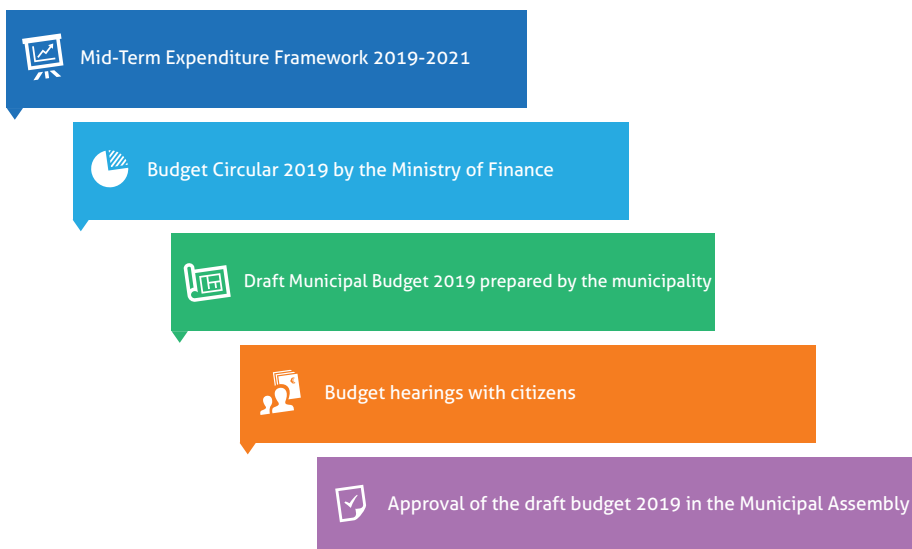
Mid-Term Expenditure Framework 2019-2021

Budget Circular 2019 by the Ministry of Finance

Draft Municipal Budget 2019 prepared by the municipality

Budget hearings with citizens

Approval of the draft budget 2019 in the Municipal Assembly